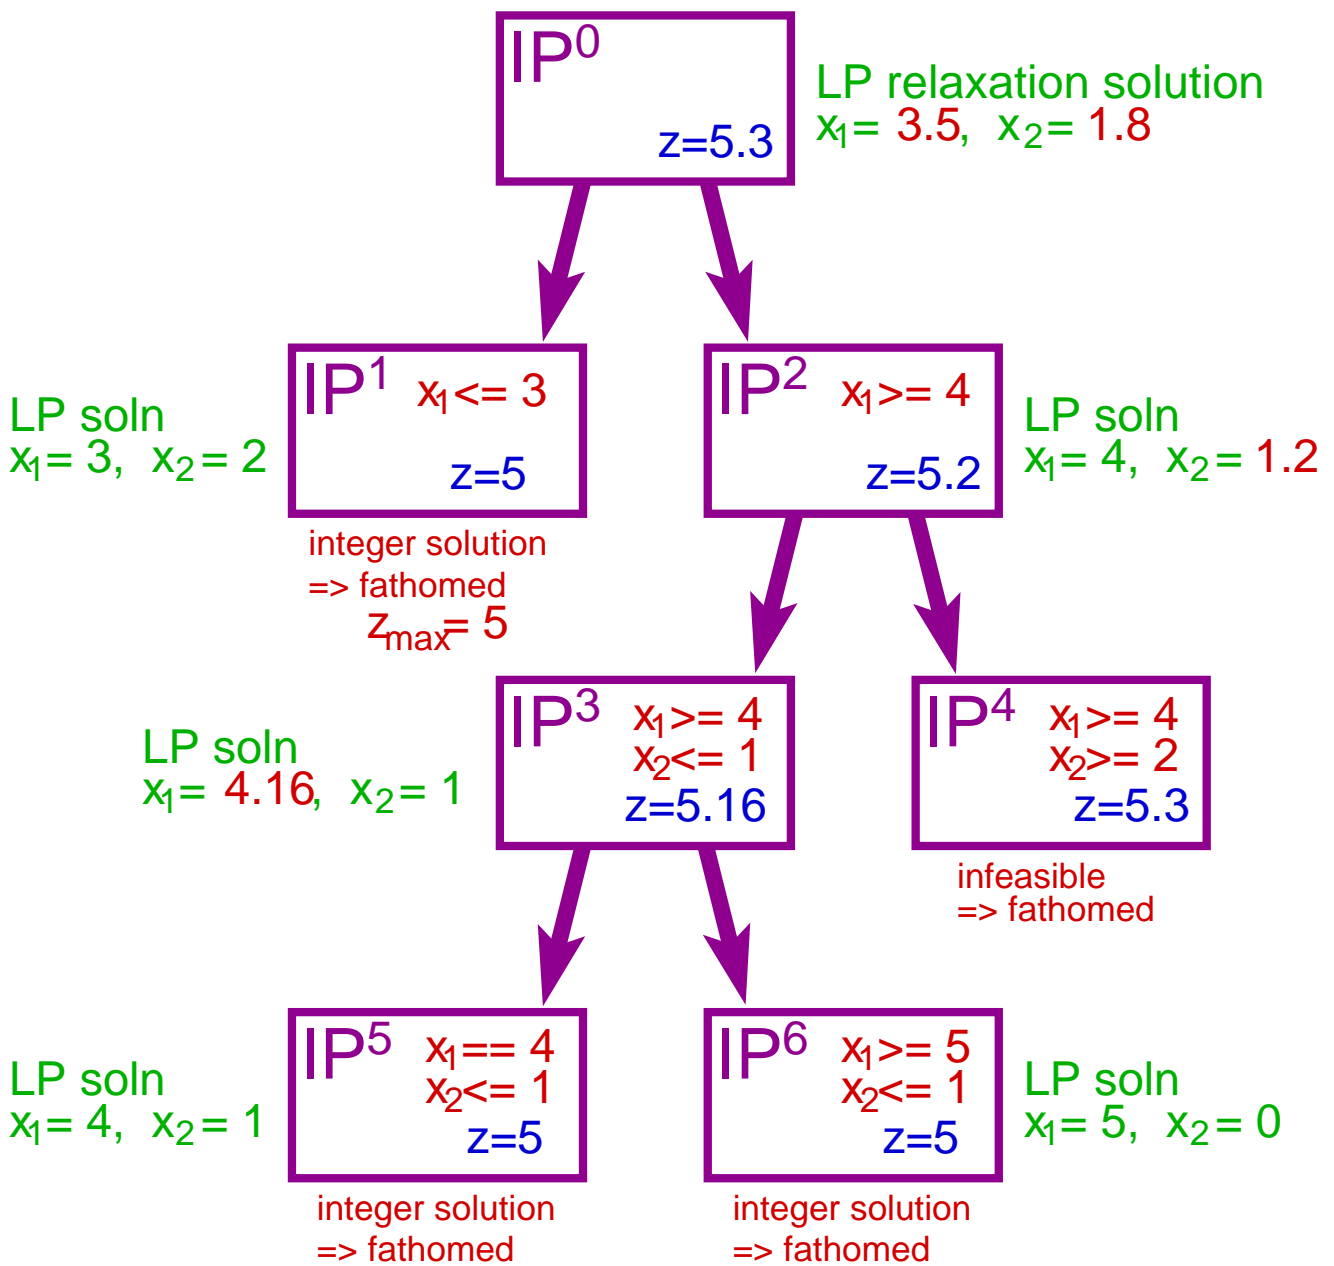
$IP^0$
z=5.3
LP relaxation solution
$x_1$= 3.5, $x_2$= 1.8

LP soln
$x_1$= 3, $x_2$= 2
$IP^1$ $x_1$<= 3
z=5
integer solution
=> fathomed
$z_{max}$= 5

$IP^2$ $x_1$>= 4
z=5.2
LP soln
$x_1$= 4, $x_2$= 1.2

LP soln
$x_1$= 4.16, $x_2$= 1
$IP^3$ $x_1$>= 4
$x_2$<= 1
z=5.16

$IP^4$ $x_1$>= 4
$x_2$>= 2
z=5.3
infeasible
=> fathomed

LP soln
$x_1$= 4, $x_2$= 1
$IP^5$ $x_1$== 4
$x_2$<= 1
z=5
integer solution
=> fathomed

$IP^6$ $x_1$>= 5
$x_2$<= 1
z=5
LP soln
$x_1$= 5, $x_2$= 0
integer solution
=> fathomed